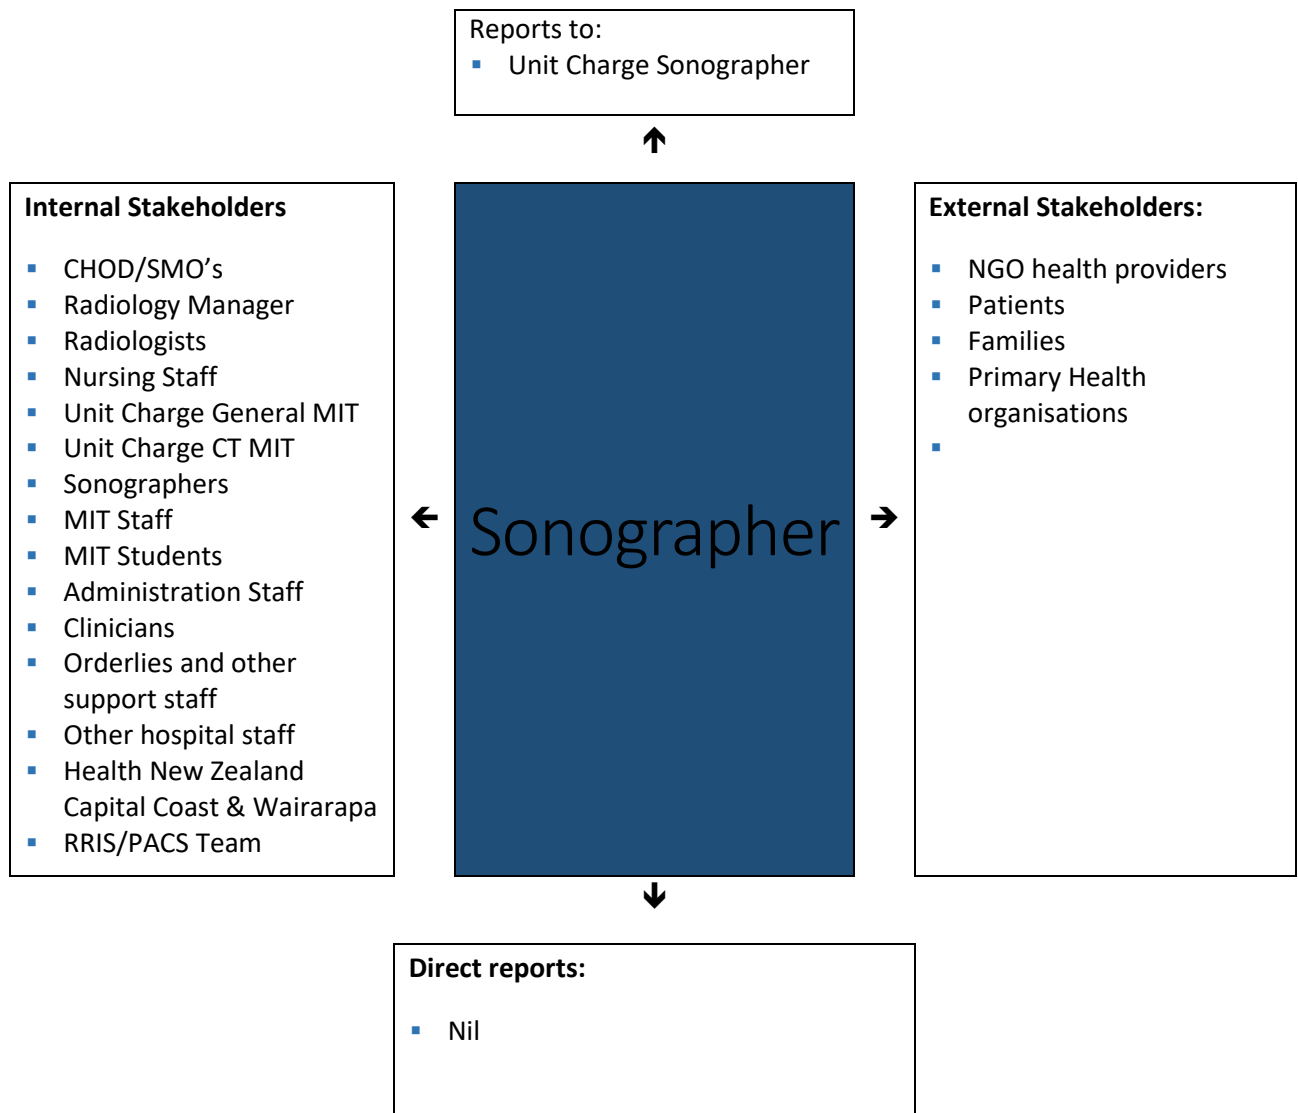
Reports to:
- Unit Charge Sonographer

Internal Stakeholders

- CHOD/SMO’s
- Radiology Manager
- Radiologists
- Nursing Staff
- Unit Charge General MIT
- Unit Charge CT MIT
- Sonographers
- MIT Staff
- MIT Students
- Administration Staff
- Clinicians
- Orderlies and other support staff
- Other hospital staff
- Health New Zealand Capital Coast & Wairarapa
- RRIS/PACS Team

Sonographer

External Stakeholders:

- NGO health providers
- Patients
- Families
- Primary Health organisations
-

Direct reports:

- Nil